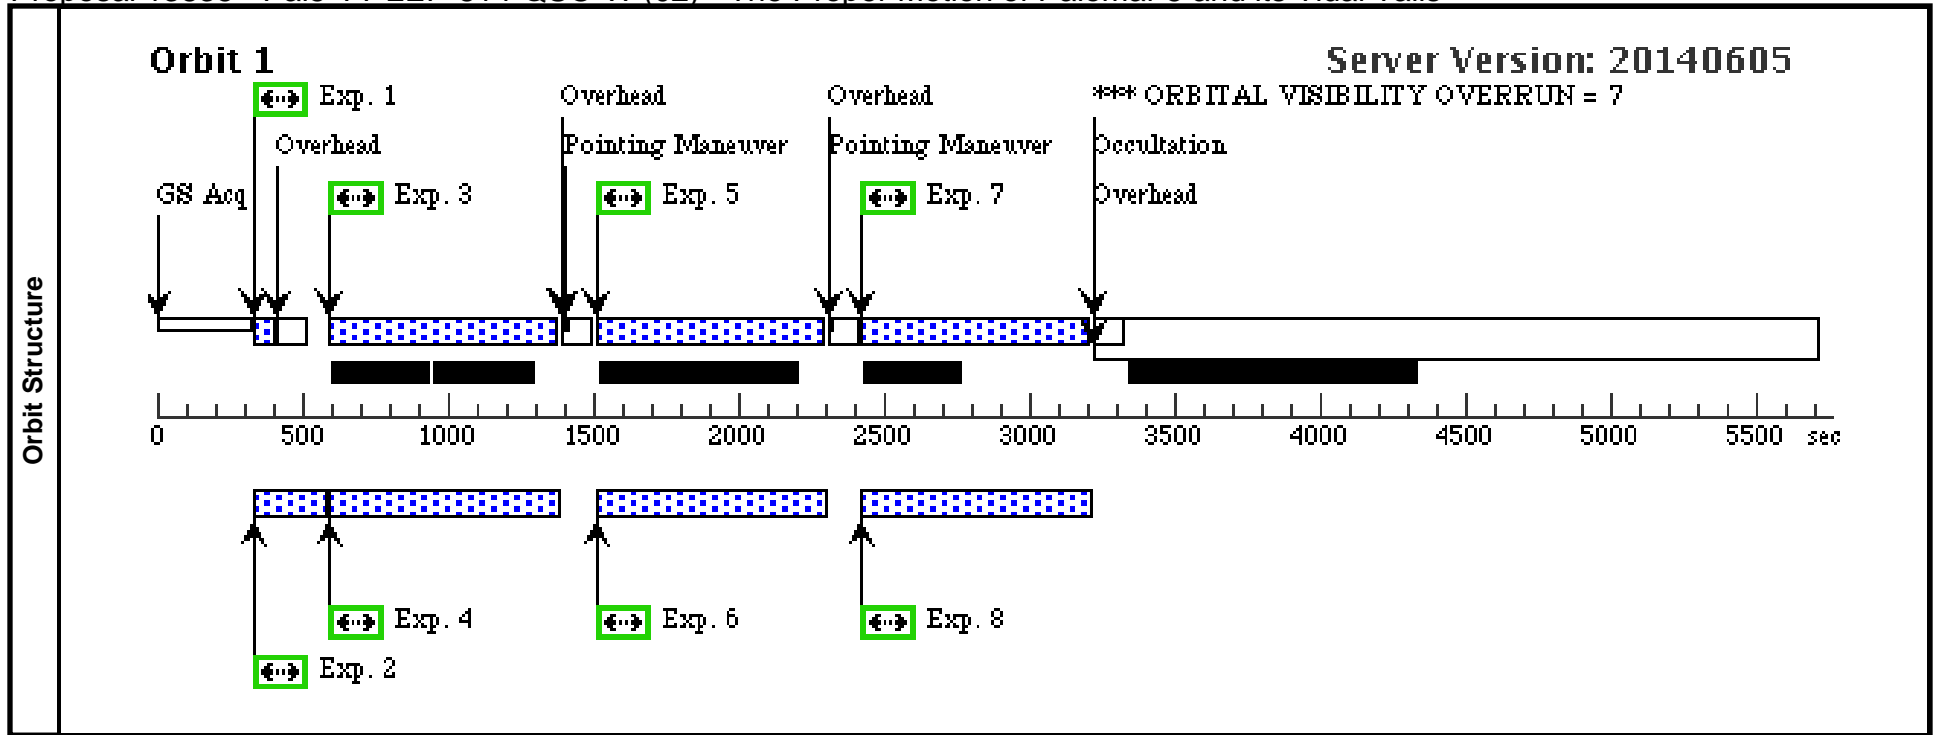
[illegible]

Orbit Structure

Orbit 1

Server Version: 20140605

Exp. 1

Overhead

Pointing Maneuver

Overhead

Pointing Maneuver

*** ORBITAL VISIBILITY OVERRUN = 7

Occultation

Overhead

Overhead

GS Acq

Exp. 3

Exp. 5

Exp. 7

0 500 1000 1500 2000 2500 3000 3500 4000 4500 5000 5500 sec

Exp. 4

Exp. 6

Exp. 8

Exp. 2